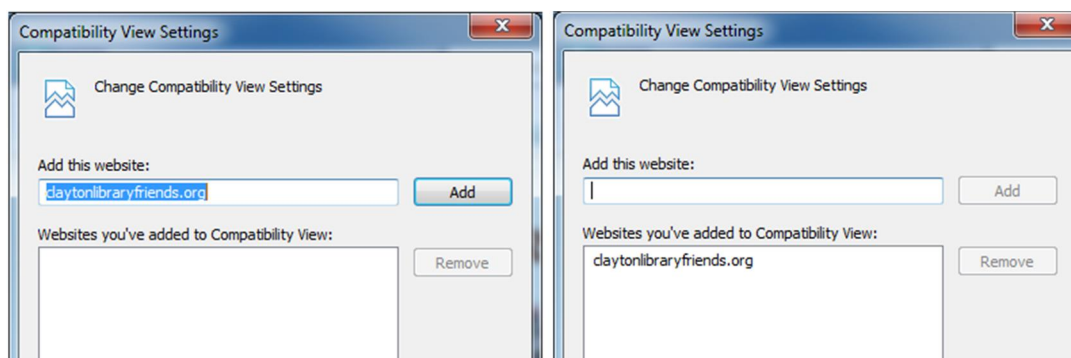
Compatibility View Settings

Change Compatibility View Settings

Add this website:

daytonlibraryfriends.org

Add

Websites you've added to Compatibility View:

Remove

Compatibility View Settings

Change Compatibility View Settings

Add this website:

Add

Websites you've added to Compatibility View:

daytonlibraryfriends.org

Remove